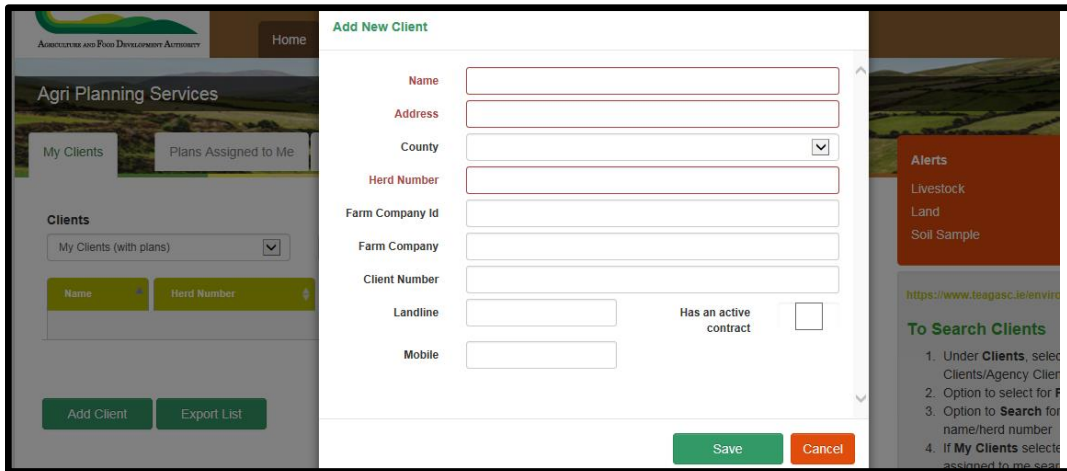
Agriculture and Food Development Authority

Home

Agri Planning Services

My Clients

Plans Assigned to Me

Clients

My Clients (with plans)

| Name | Herd Number |
|---|---|
| | |

Add Client

Export List

Add New Client

Name

Address

County

Herd Number

Farm Company Id

Farm Company

Client Number

Landline

Has an active contract

Mobile

Save

Cancel

Alerts

Livestock

Land

Soil Sample

https://www.teagasc.ie/enviro

To Search Clients

1. Under **Clients**, selec Clients/Agency Clien
2. Option to select for F
3. Option to **Search** for name/herd number
4. If **My Clients** selecte assigned to me sear